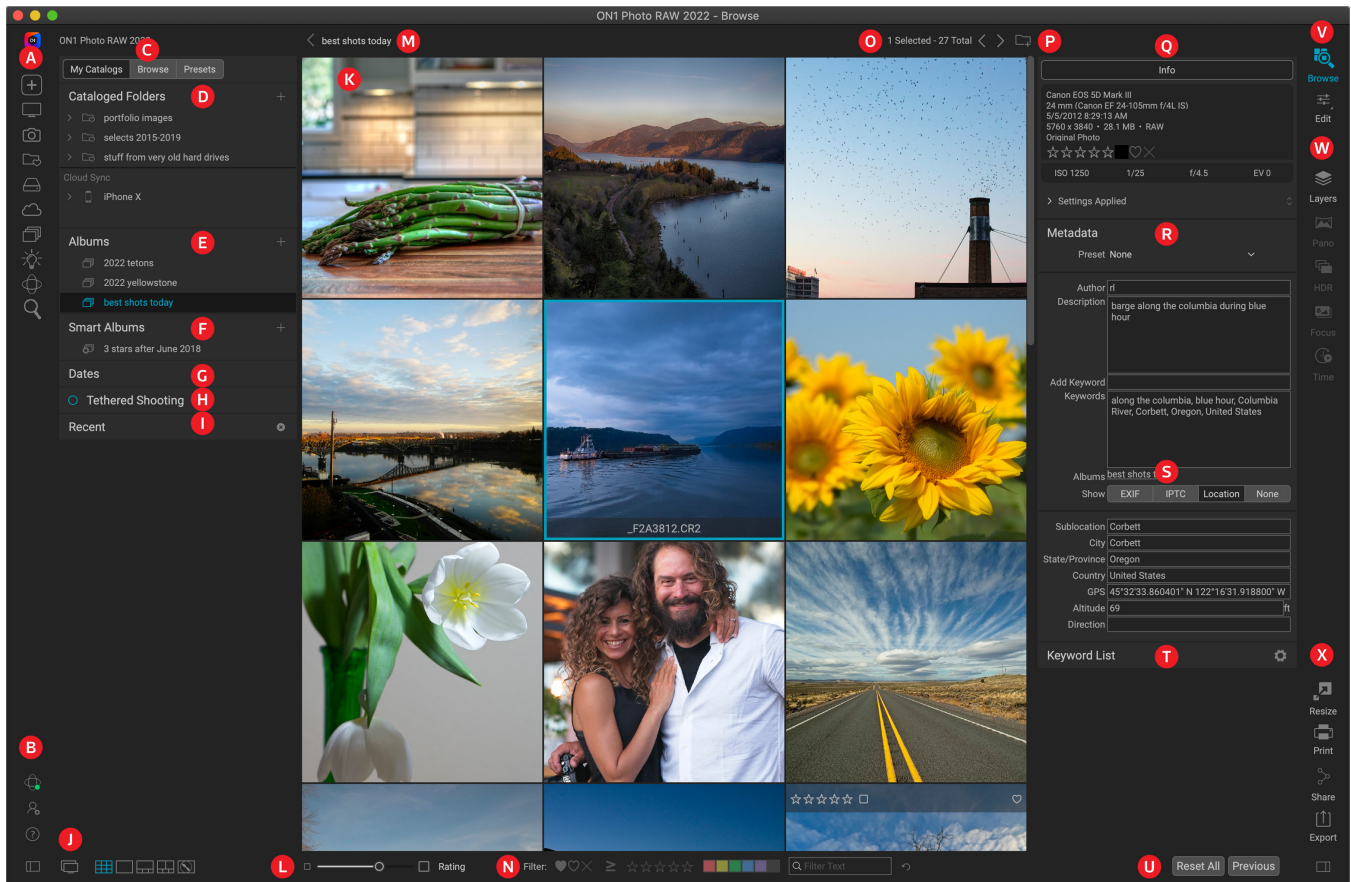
ON1 Photo RAW 2022 - Browse

A
ON1 Photo RAW 2022 C
My Catalogs | Browse | Presets
Cataloged Folders D
portfolio images
selects 2015-2019
stuff from very old hard drives
Cloud Sync
iPhone X
Albums E
2022 tetons
2022 yellowstone
best shots today
Smart Albums F
3 stars after June 2018
Dates G
Tethered Shooting H
Recent I
B
J

best shots today M
K
O 1 Selected - 27 Total P
_F2A3812.CR2
L Rating
N Filter:
Filter Text

Q
Info
Canon EOS 5D Mark III
24 mm (Canon EF 24-105mm f/4L IS)
5/5/2012 8:29:13 AM
5760 x 3840 • 28.1 MB • RAW
Original Photo
ISO 1250 1/25 f/4.5 EV 0
Settings Applied
Metadata R
Preset None
Author rl
Description barge along the columbia during blue hour
Add Keyword
Keywords along the columbia, blue hour, Columbia River, Corbett, Oregon, United States
Albums best shots t S
Show EXIF IPTC Location None
Sublocation Corbett
City Corbett
State/Province Oregon
Country United States
GPS 45°32'33.860401" N 122°16'31.918800" W
Altitude 69 ft
Direction
Keyword List T
U Reset All Previous

V
Browse
Edit
W
Layers
Pano
HDR
Focus
Time
X
Resize
Print
Share
Export